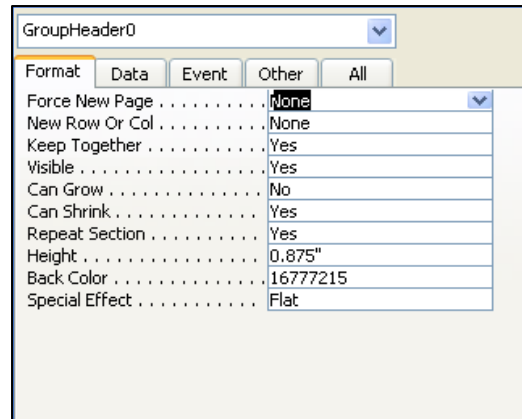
GroupHeader0

Format | Data | Event | Other | All

| | |
|---|---|
| Force New Page . . . . . . . . . . | None |
| New Row Or Col . . . . . . . . . . | None |
| Keep Together . . . . . . . . . . | Yes |
| Visible . . . . . . . . . . . . . . . . | Yes |
| Can Grow . . . . . . . . . . . . . | No |
| Can Shrink . . . . . . . . . . . . | Yes |
| Repeat Section . . . . . . . . . | Yes |
| Height . . . . . . . . . . . . . . . | 0.875" |
| Back Color . . . . . . . . . . . . | 16777215 |
| Special Effect . . . . . . . . . . | Flat |